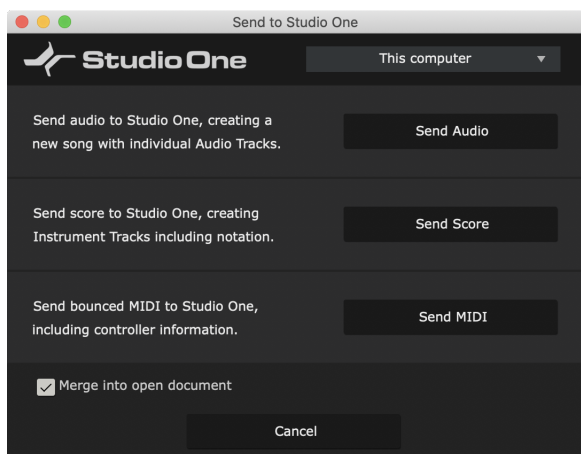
Send to Studio One

Studio One

This computer

Send audio to Studio One, creating a new song with individual Audio Tracks.

Send Audio

Send score to Studio One, creating Instrument Tracks including notation.

Send Score

Send bounced MIDI to Studio One, including controller information.

Send MIDI

Merge into open document

Cancel